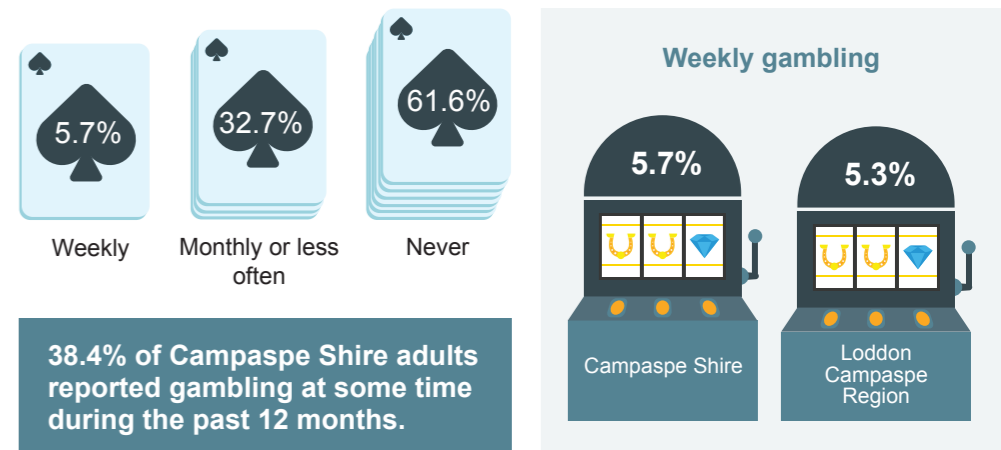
5.7%

Weekly

32.7%

Monthly or less often

61.6%

Never

38.4% of Campaspe Shire adults reported gambling at some time during the past 12 months.

Weekly gambling

5.7%

Campaspe Shire

5.3%

Loddon Campaspe Region